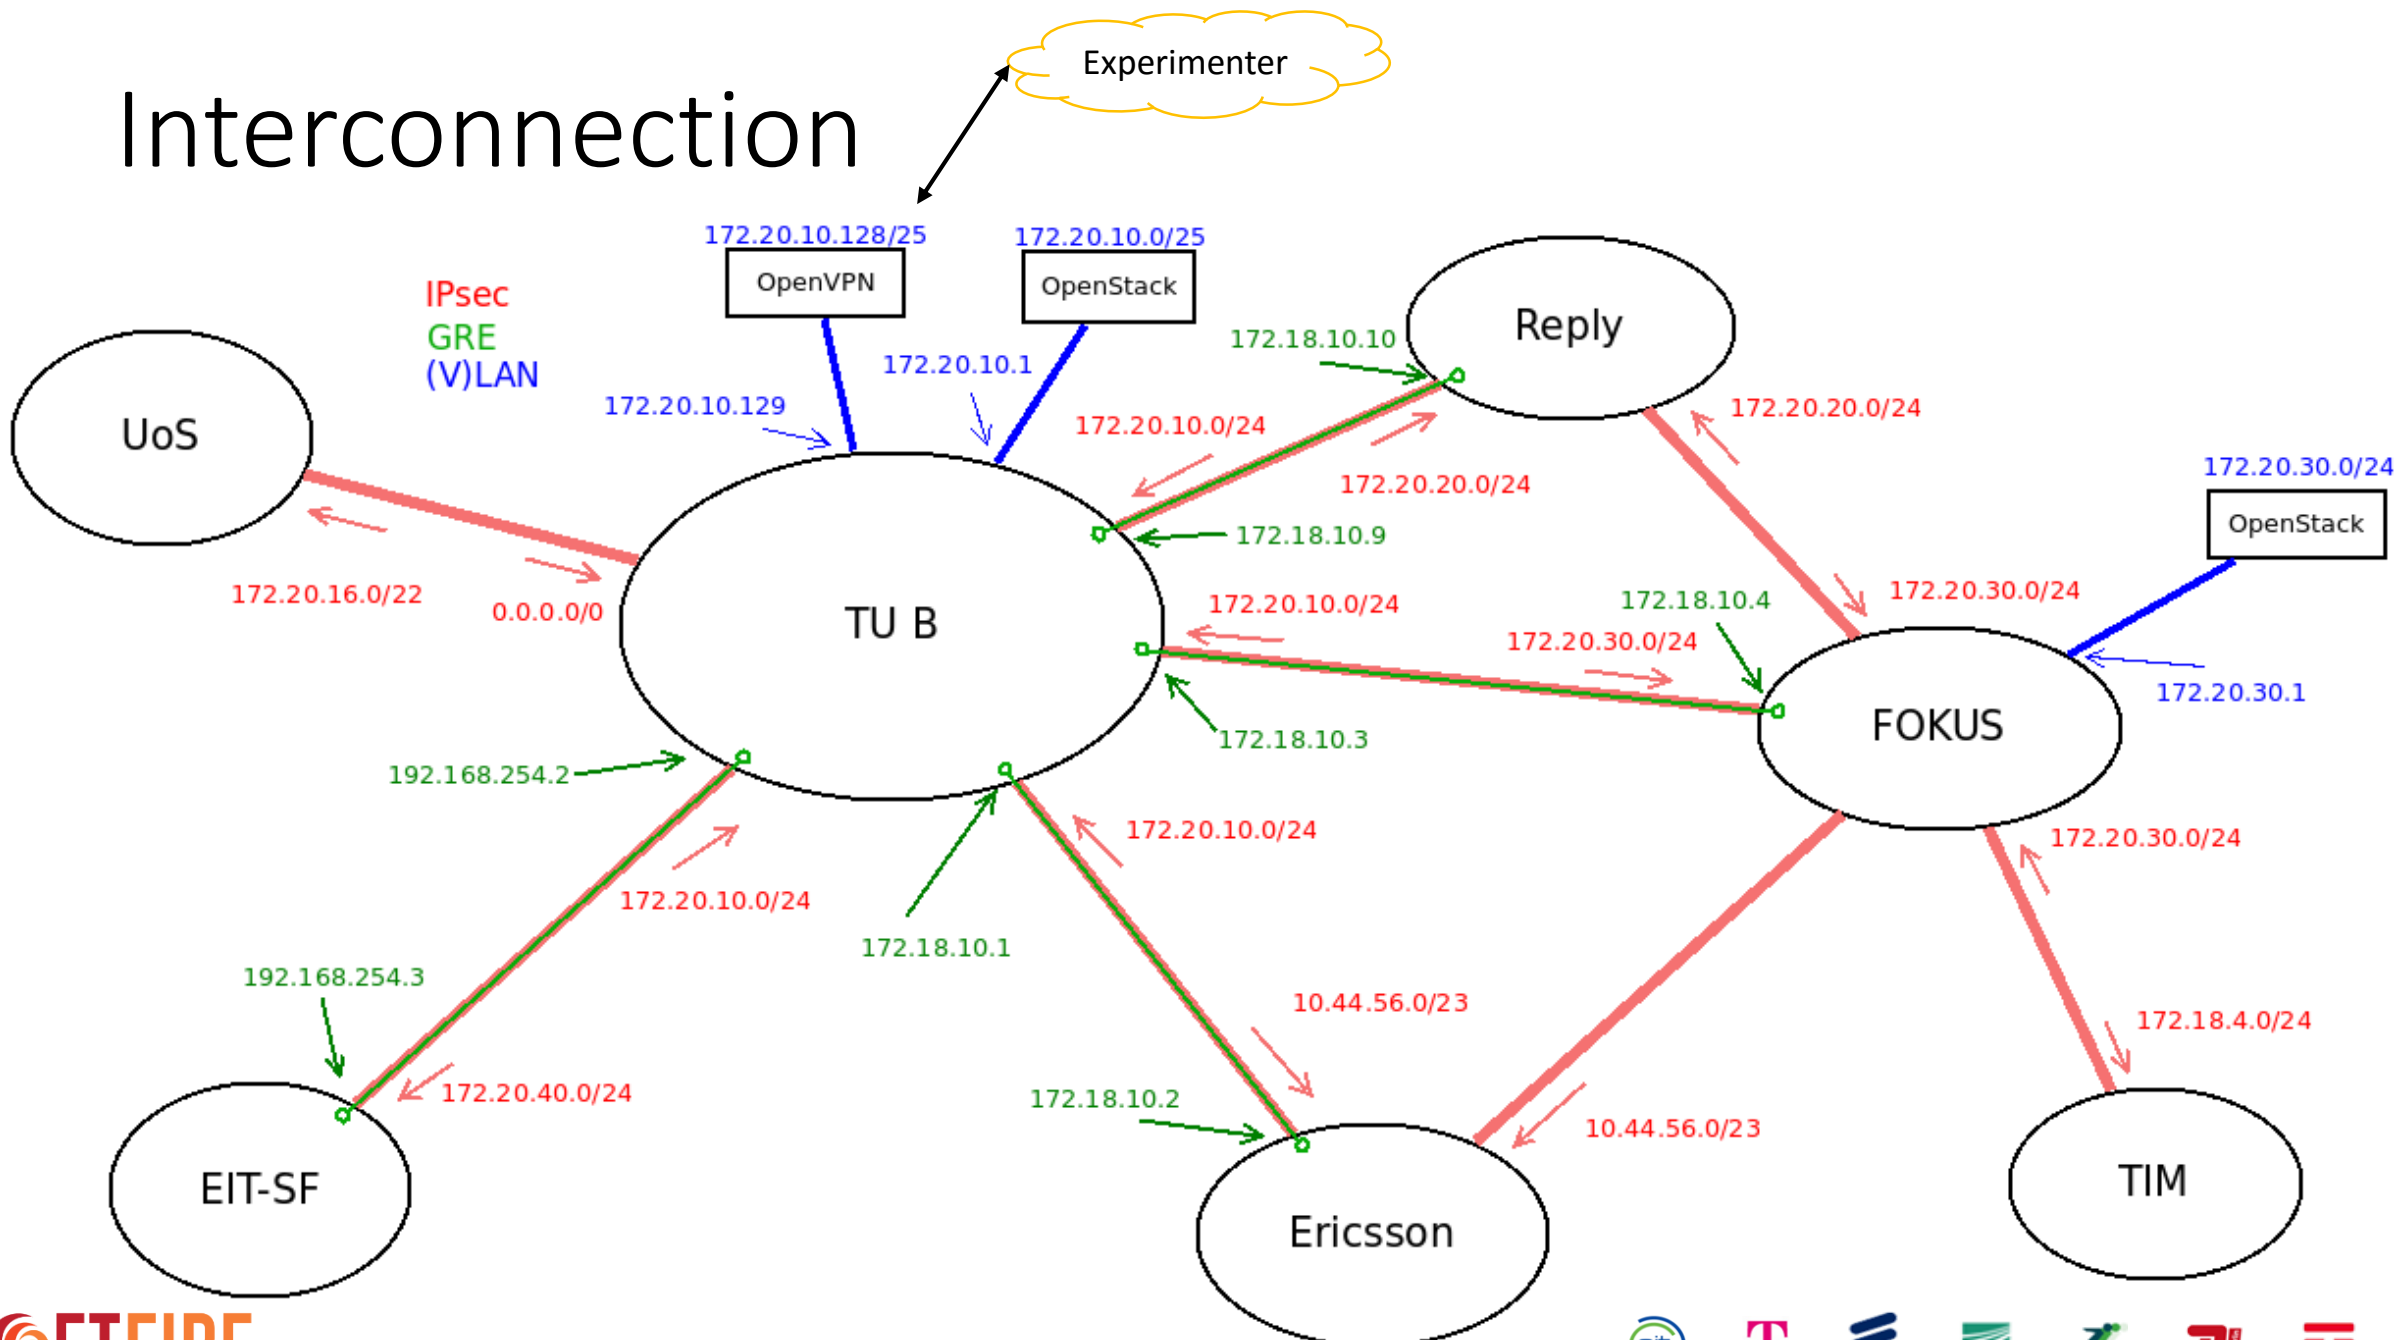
Interconnection

Experimenter

IPsec
GRE
(V)LAN

172.20.10.128/25
OpenVPN
172.20.10.0/25
OpenStack

UoS
172.20.10.129
172.20.10.1
Reply
172.18.10.10
172.20.10.0/24
172.20.20.0/24
172.20.20.0/24
172.18.10.9

172.20.30.0/24
OpenStack

TU B
172.20.16.0/22
0.0.0.0/0
172.20.10.0/24
172.18.10.4
172.20.30.0/24
172.20.30.0/24
172.20.30.1
FOKUS
172.18.10.3
192.168.254.2
172.20.10.0/24
172.20.30.0/24
172.20.10.0/24
172.18.10.1
192.168.254.3
10.44.56.0/23
172.18.4.0/24
172.20.40.0/24
172.18.10.2
10.44.56.0/23
EIT-SF
Ericsson
TIM